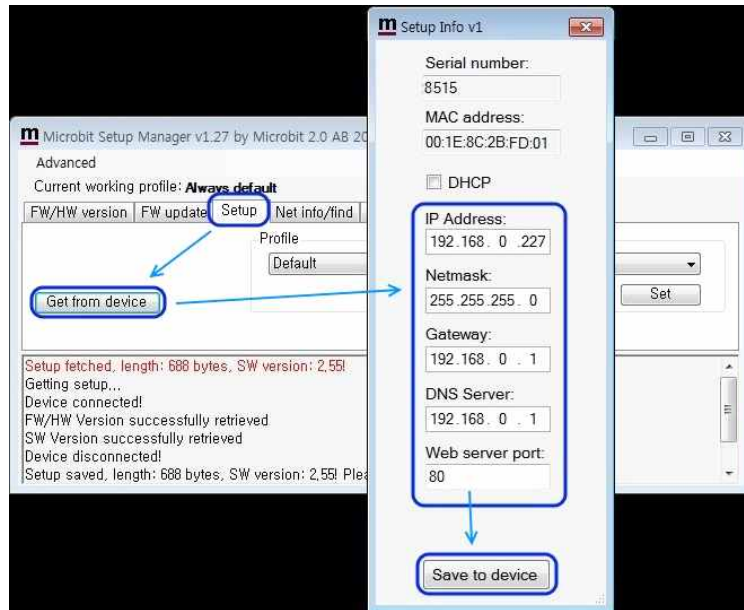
m Microbit Setup Manager v1.27 by Microbit 2.0 AB 20

Advanced

Current working profile: Always default

FW/HW version | FW update | Setup | Net info/find

Profile

Default

Get from device

Set

Setup fetched, length: 688 bytes, SW version: 2,55!
Getting setup,,,
Device connected!
FW/HW Version successfully retrieved
SW Version successfully retrieved
Device disconnected!
Setup saved, length: 688 bytes, SW version: 2,55! Plea

m Setup Info v1

Serial number:
8515

MAC address:
00:1E:8C:2B:FD:01

DHCP

IP Address:
192.168. 0 .227

Netmask:
255.255.255. 0

Gateway:
192.168. 0 . 1

DNS Server:
192.168. 0 . 1

Web server port:
80

Save to device